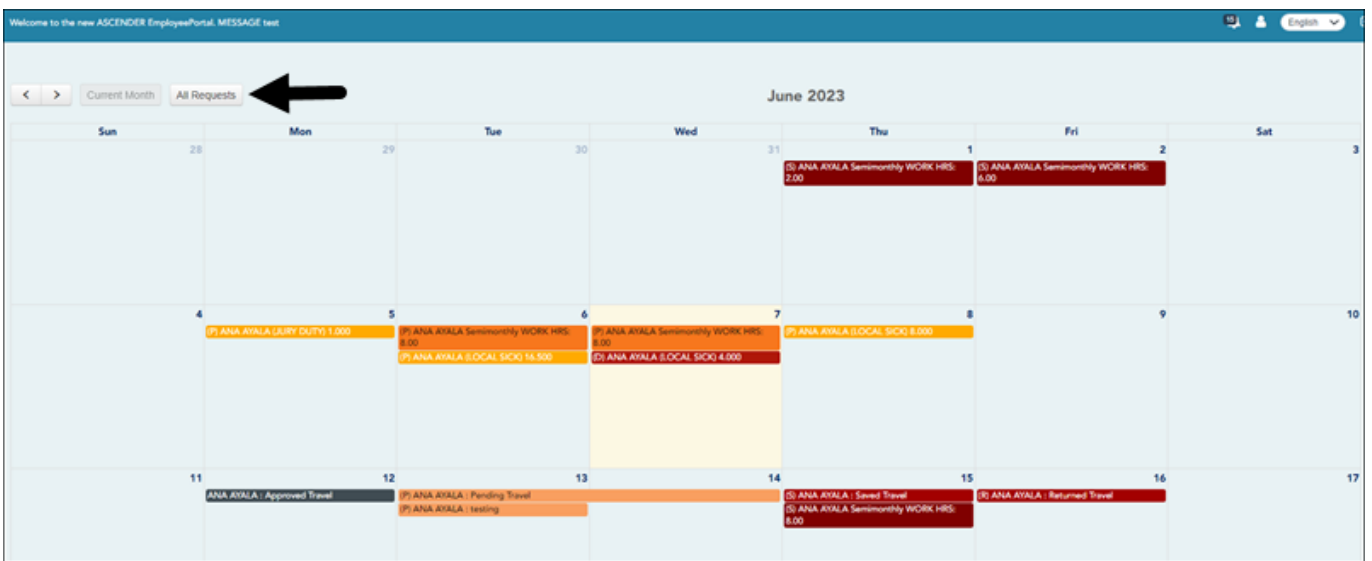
Welcome to the new ASCENDER EmployeePortal. MESSAGE test

English

< > Current Month All Requests

June 2023

| Sun | Mon | Tue | Wed | Thu | Fri | Sat |
|---|---|---|---|---|---|---|
| 28 | 29 | 30 | 31 | 1 (S) ANA AYALA Semimonthly WORK HRS: 2.00 | 2 (S) ANA AYALA Semimonthly WORK HRS: 6.00 | 3 |
| 4 | 5 (P) ANA AYALA (JURY DUTY) 1.000 | 6 (P) ANA AYALA Semimonthly WORK HRS: 8.00 (P) ANA AYALA (LOCAL SICK) 16.500 | 7 (P) ANA AYALA Semimonthly WORK HRS: 8.00 (D) ANA AYALA (LOCAL SICK) 4.000 | 8 (P) ANA AYALA (LOCAL SICK) 8.000 | 9 | 10 |
| 11 | 12 ANA AYALA : Approved Travel | 13 (P) ANA AYALA : Pending Travel (P) ANA AYALA : testing | 14 | 15 (S) ANA AYALA : Saved Travel (S) ANA AYALA Semimonthly WORK HRS: 8.00 | 16 (R) ANA AYALA : Returned Travel | 17 |